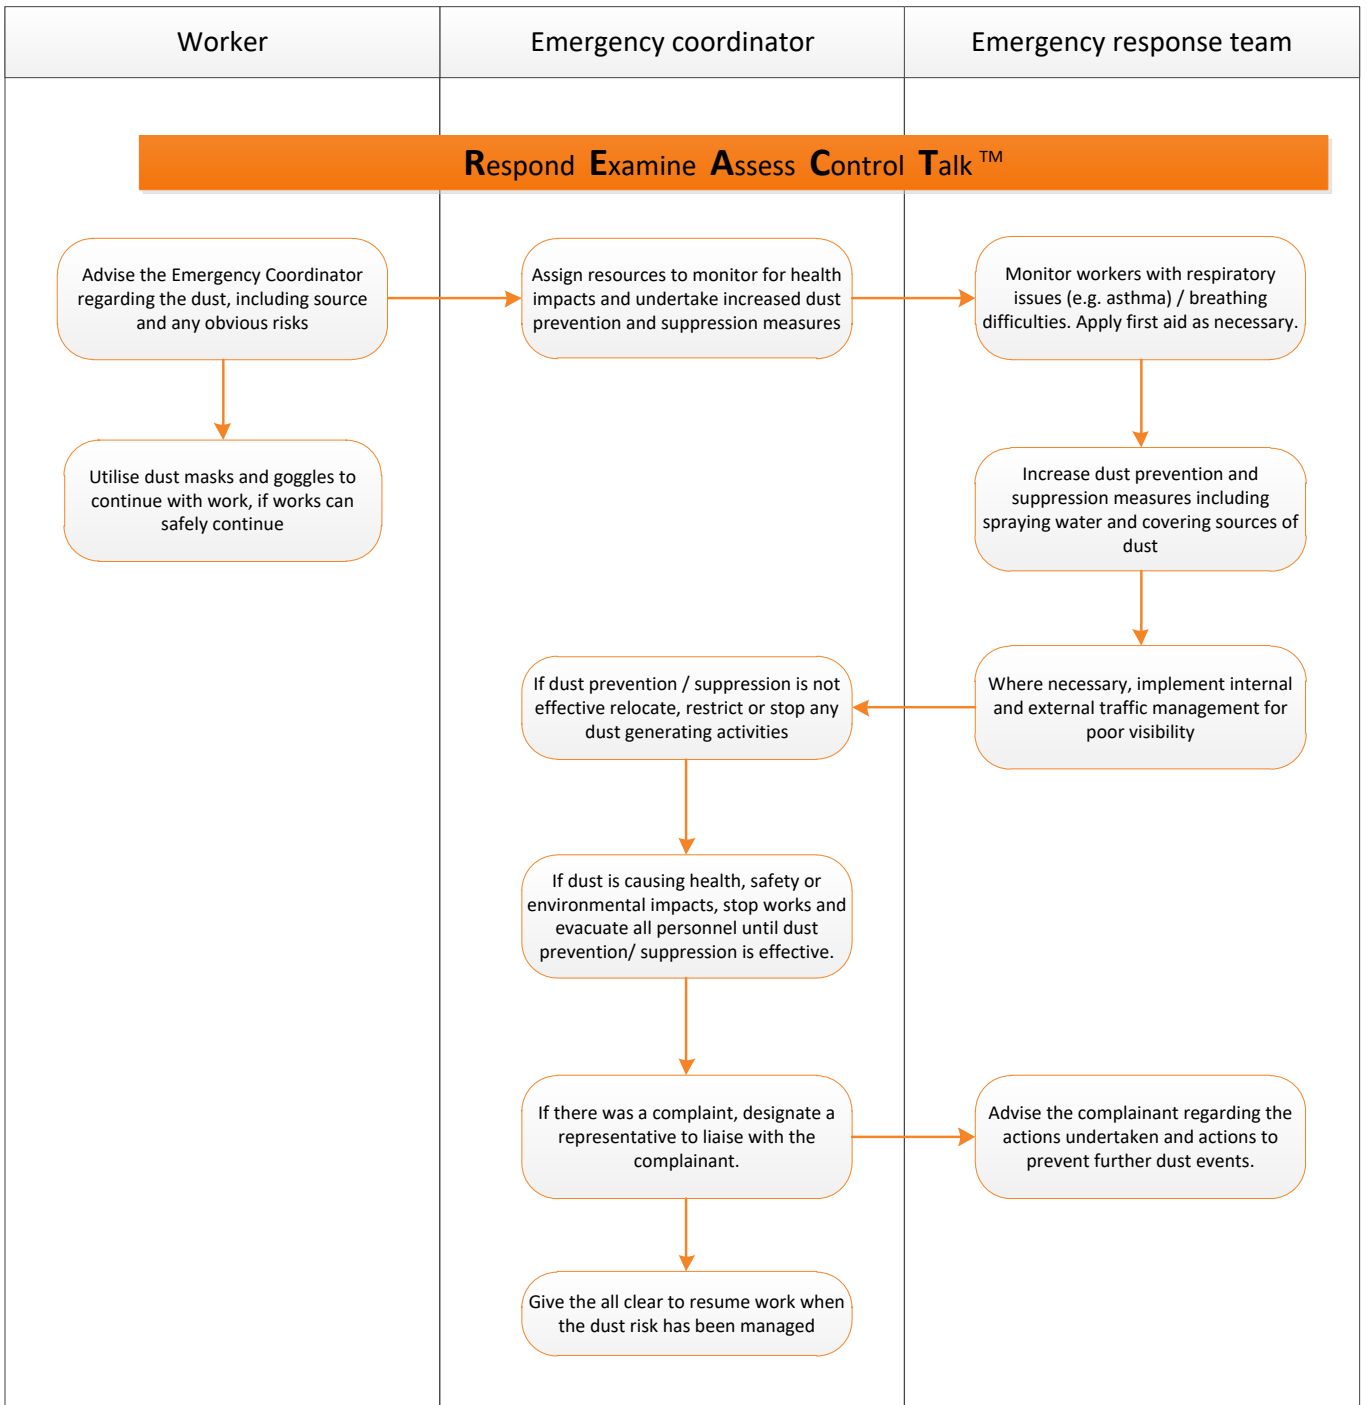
Worker

Emergency coordinator

Emergency response team

Respond Examine Assess Control Talk ™

Advise the Emergency Coordinator regarding the dust, including source and any obvious risks

Assign resources to monitor for health impacts and undertake increased dust prevention and suppression measures

Monitor workers with respiratory issues (e.g. asthma) / breathing difficulties. Apply first aid as necessary.

Utilise dust masks and goggles to continue with work, if works can safely continue

Increase dust prevention and suppression measures including spraying water and covering sources of dust

If dust prevention / suppression is not effective relocate, restrict or stop any dust generating activities

Where necessary, implement internal and external traffic management for poor visibility

If dust is causing health, safety or environmental impacts, stop works and evacuate all personnel until dust prevention/ suppression is effective.

If there was a complaint, designate a representative to liaise with the complainant.

Advise the complainant regarding the actions undertaken and actions to prevent further dust events.

Give the all clear to resume work when the dust risk has been managed